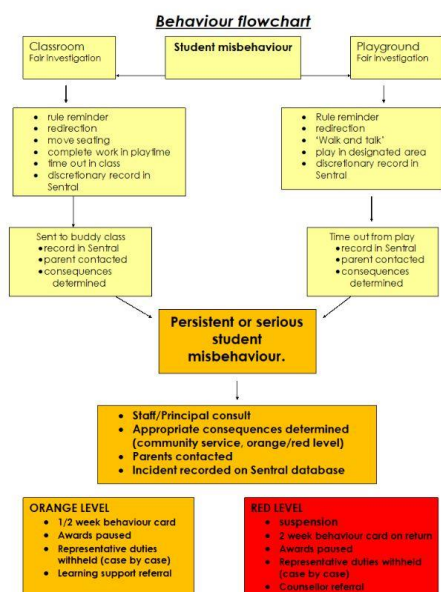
Behaviour flowchart

Classroom
Fair investigation

Student misbehaviour

Playground
Fair investigation

- rule reminder
- redirection
- move seating
- complete work in playtime
- time out in class
- discretionary record in Sentral

- Rule reminder
- redirection
- 'Walk and talk'
- play in designated area
- discretionary record in Sentral

Sent to buddy class
- record in Sentral
- parent contacted
- consequences determined

Time out from play
- record in Sentral
- parent contacted
- consequences determined

Persistent or serious student misbehaviour.

- Staff/Principal consult
- Appropriate consequences determined (community service, orange/red level)
- Parents contacted
- Incident recorded on Sentral database

ORANGE LEVEL
- 1/2 week behaviour card
- Awards paused
- Representative duties withheld (case by case)
- Learning support referral

RED LEVEL
- suspension
- 2 week behaviour card on return
- Awards paused
- Representative duties withheld (case by case)
- Counsellor referral